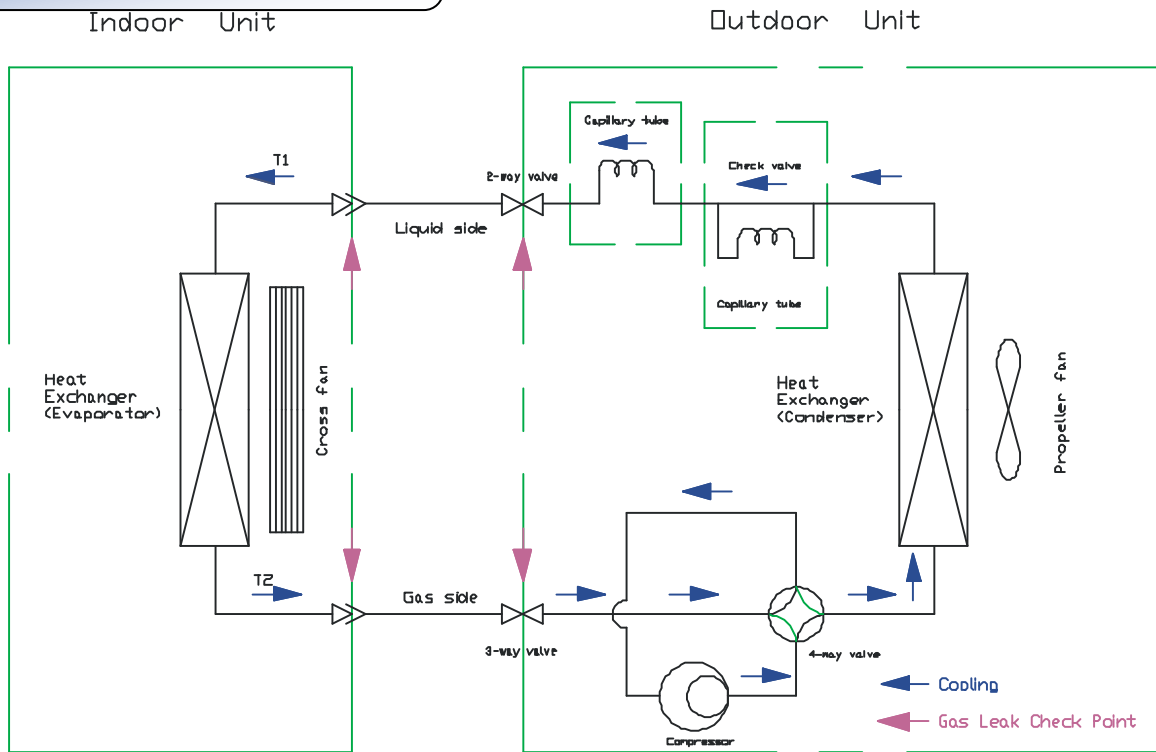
Indoor Unit

Outdoor Unit

Capillary tube

T1

2-way valve

Check valve

Liquid side

Capillary tube

Heat Exchanger (Evaporator)

Cross fan

Heat Exchanger (Condenser)

Propeller fan

T2

Gas side

3-way valve

4-way valve

Compressor

Cooling

Gas Leak Check Point